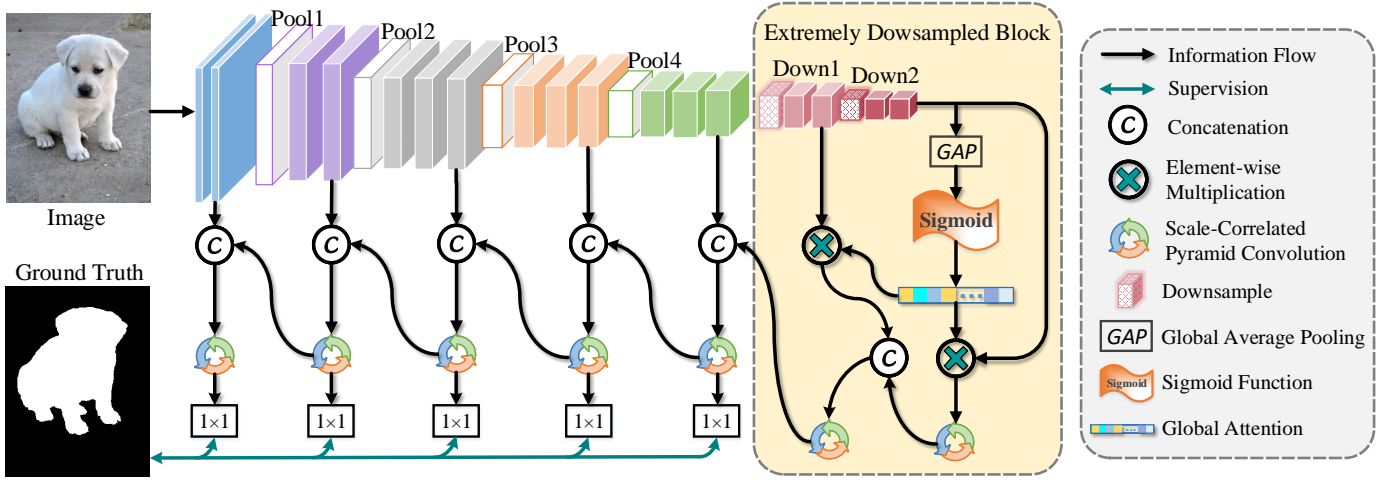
Image

Ground Truth

Pool1

Pool2

Pool3

Pool4

Extremely Dowsampled Block

Down1

Down2

GAP

Sigmoid

C

C

C

C

C

C

C

1×1

1×1

1×1

1×1

1×1

Information Flow

Supervision

Concatenation

Element-wise Multiplication

Scale-Correlated Pyramid Convolution

Downsample

GAP Global Average Pooling

Sigmoid Sigmoid Function

Global Attention